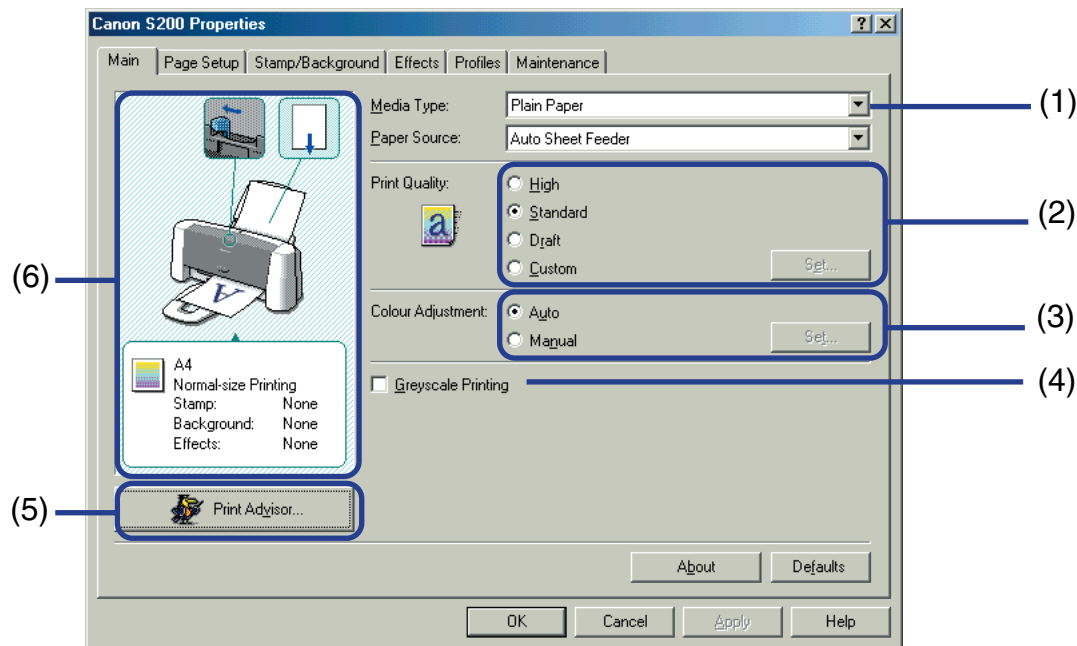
Canon S200 Properties

?  X

Main | Page Setup | Stamp/Background | Effects | Profiles | Maintenance

Media Type: Plain Paper

Paper Source: Auto Sheet Feeder

(1)

Print Quality:

High

Standard

Draft

Custom

Set...

(2)

(6)

Colour Adjustment:

Auto

Manual

Set...

(3)

Greyscale Printing

(4)

A4
Normal-size Printing

| | |
|---|---|
| Stamp: | None |
| Background: | None |
| Effects: | None |

(5)

Print Advisor...

About

Defaults

OK

Cancel

Apply

Help